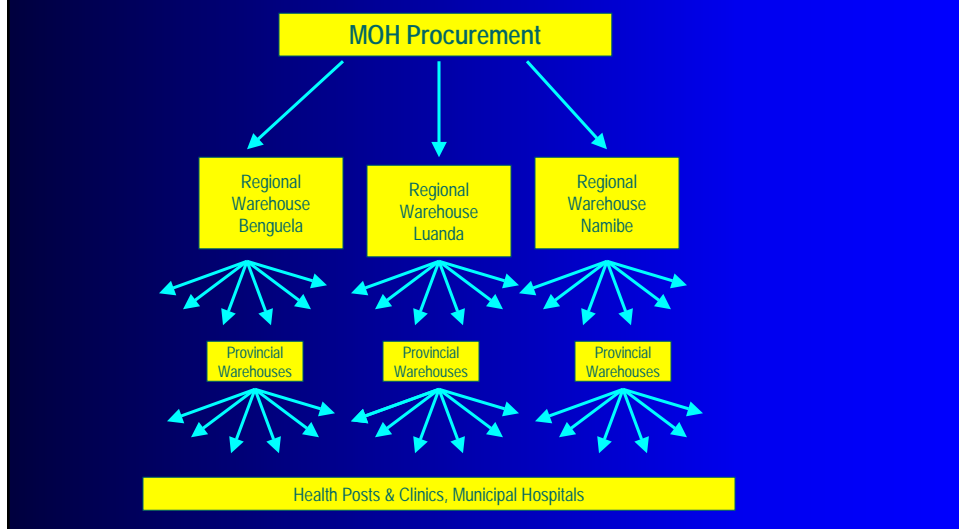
MOH Procurement

Regional Warehouse Benguela

Regional Warehouse Luanda

Regional Warehouse Namibe

Provincial Warehouses

Provincial Warehouses

Provincial Warehouses

Health Posts & Clinics, Municipal Hospitals